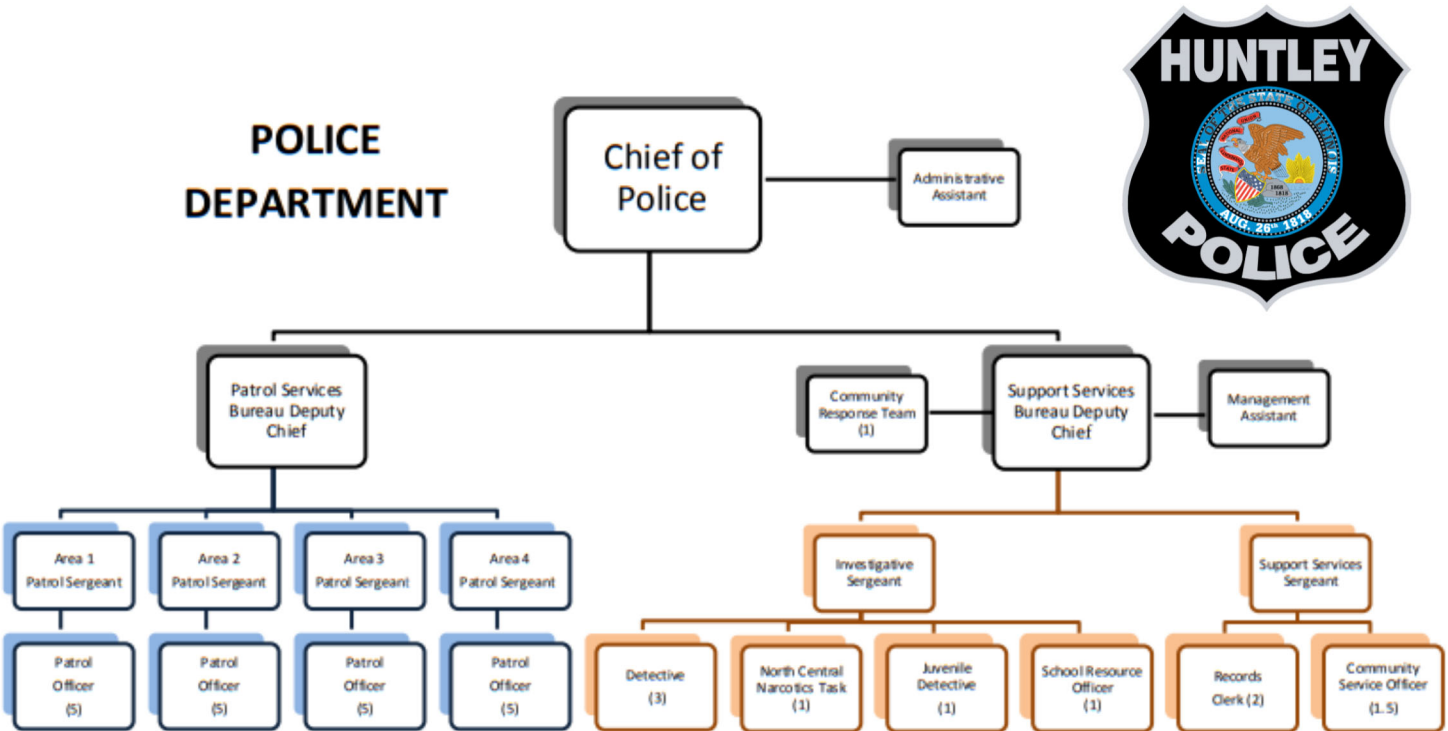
POLICE DEPARTMENT

HUNTLEY

AUG. 26th 1818

POLICE

Chief of Police

Administrative Assistant

Patrol Services Bureau Deputy Chief

Community Response Team (1)

Support Services Bureau Deputy Chief

Management Assistant

Area 1 Patrol Sergeant

Area 2 Patrol Sergeant

Area 3 Patrol Sergeant

Area 4 Patrol Sergeant

Investigative Sergeant

Support Services Sergeant

Patrol Officer (5)

Patrol Officer (5)

Patrol Officer (5)

Patrol Officer (5)

Detective (3)

North Central Narcotics Task (1)

Juvenile Detective (1)

School Resource Officer (1)

Records Clerk (2)

Community Service Officer (1.5)